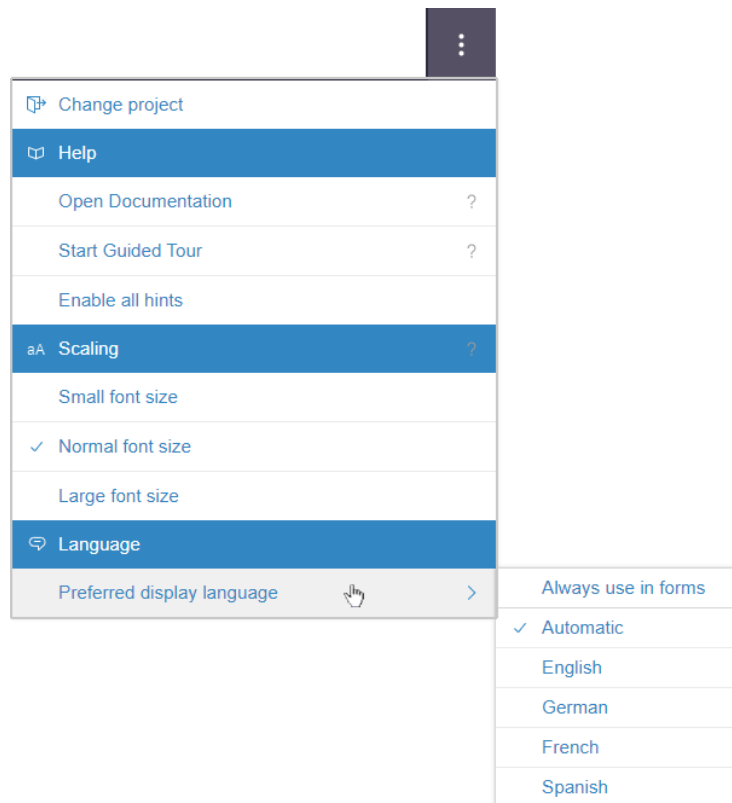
Change project

Help

Open Documentation ?

Start Guided Tour ?

Enable all hints

aA Scaling ?

Small font size

✓ Normal font size

Large font size

Language

Preferred display language >

Always use in forms

✓ Automatic

English

German

French

Spanish